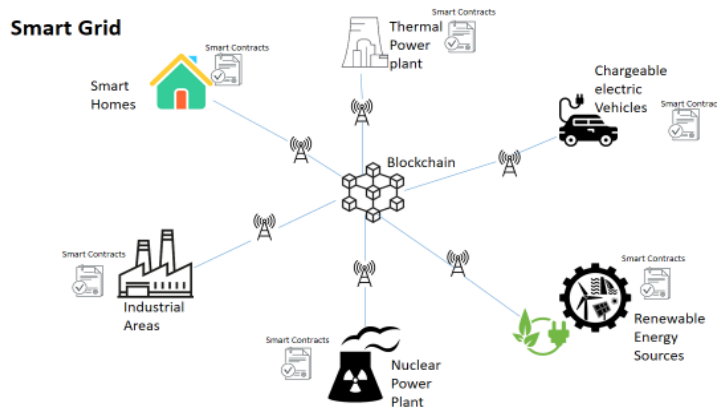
Smart Grid

Smart Contracts

Smart Homes

Smart Contracts

Thermal Power plant

Chargeable electric Vehicles

Smart Contrac

Blockchain

Smart Contracts

Industrial Areas

Smart Contracts

Renewable Energy Sources

Smart Contracts

Nuclear Power Plant